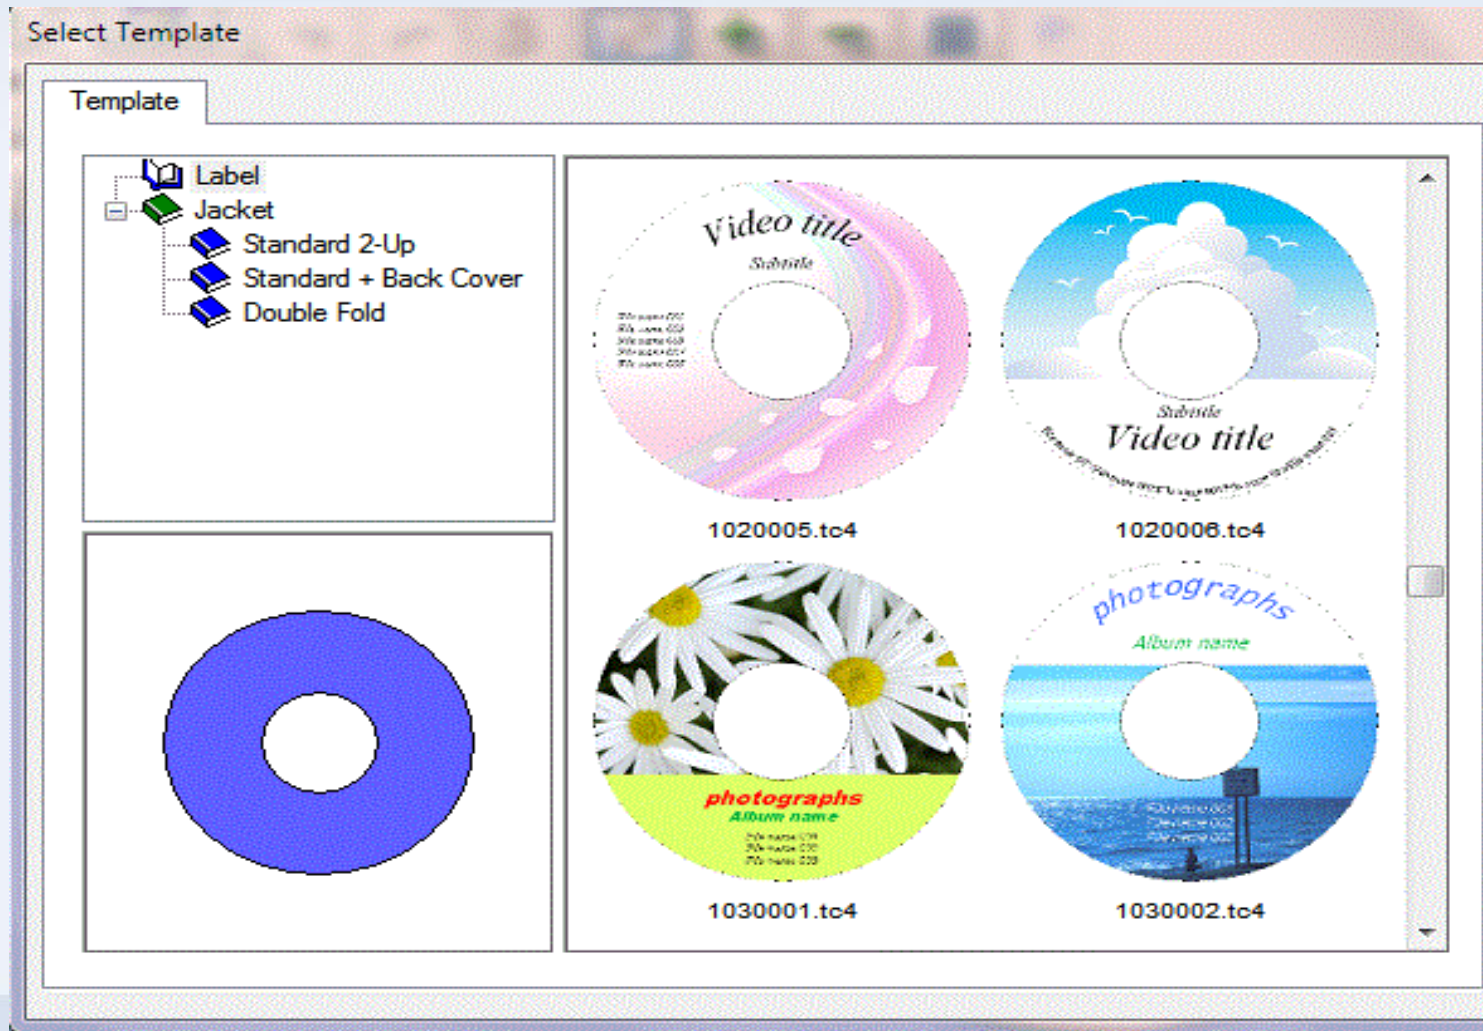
Select Template

Template

Label
Jacket
Standard 2-Up
Standard + Back Cover
Double Fold

Video title
Subtitle
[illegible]

1020005.tc4

Subtitle
Video title
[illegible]

1020006.tc4

photographs
Album name
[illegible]

1030001.tc4

photographs
Album name
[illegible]

1030002.tc4